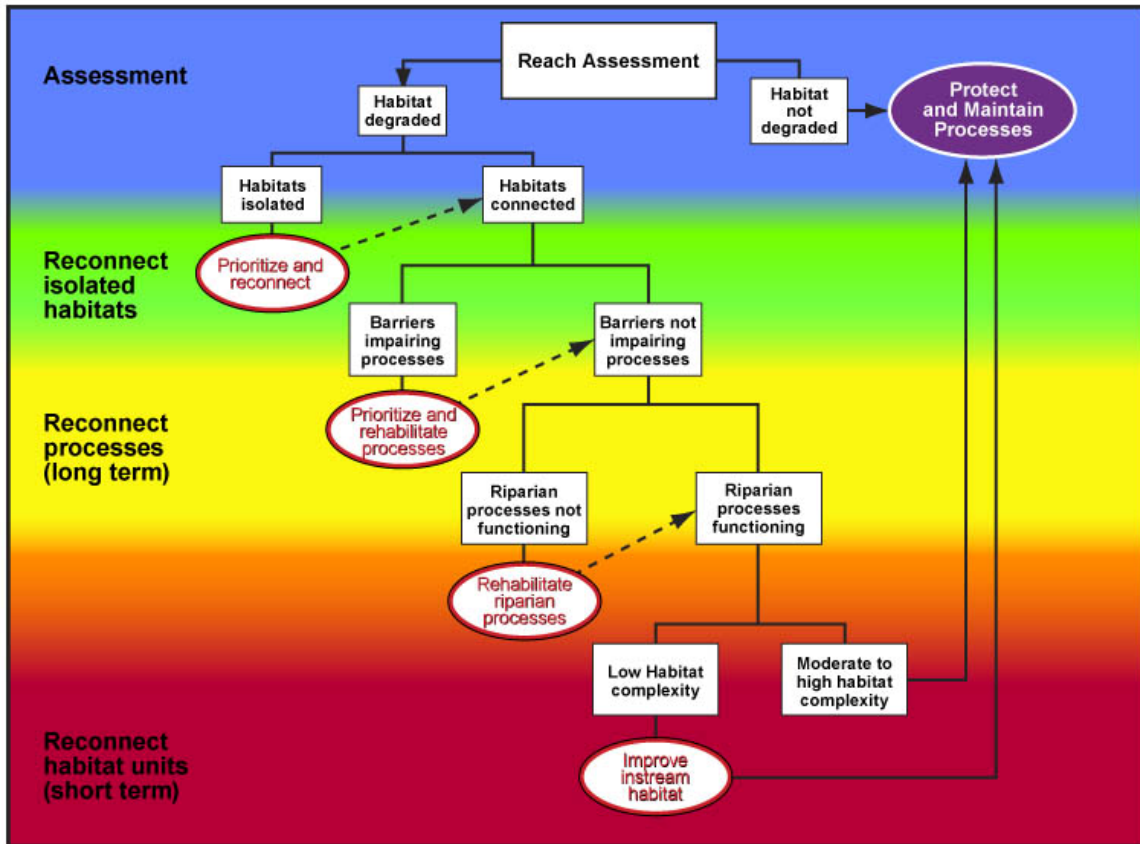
Assessment

Reach Assessment

Habitat degraded

Habitat not degraded

Protect and Maintain Processes

Habitats isolated

Habitats connected

Reconnect isolated habitats

Prioritize and reconnect

Barriers impairing processes

Barriers not impairing processes

Reconnect processes (long term)

Prioritize and rehabilitate processes

Riparian processes not functioning

Riparian processes functioning

Rehabilitate riparian processes

Low Habitat complexity

Moderate to high habitat complexity

Reconnect habitat units (short term)

Improve instream habitat